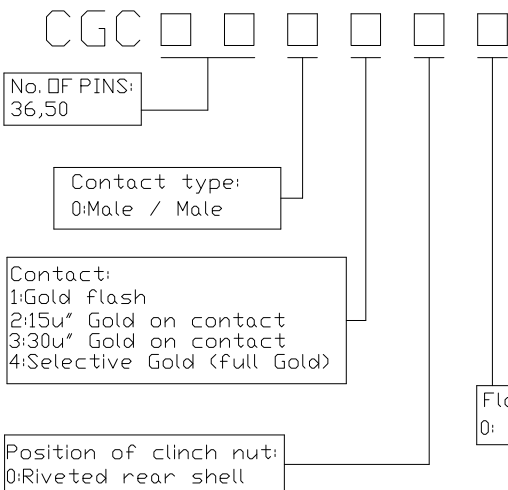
CGC □ □ □ □ □ □

No. OF PINS:
36,50

Contact type:
0:Male / Male

Contact:
1:Gold flash
2:15u" Gold on contact
3:30u" Gold on contact
4:Selective Gold (full Gold)

Fl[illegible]
0: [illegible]

Position of clinch nut:
0:Riveted rear shell